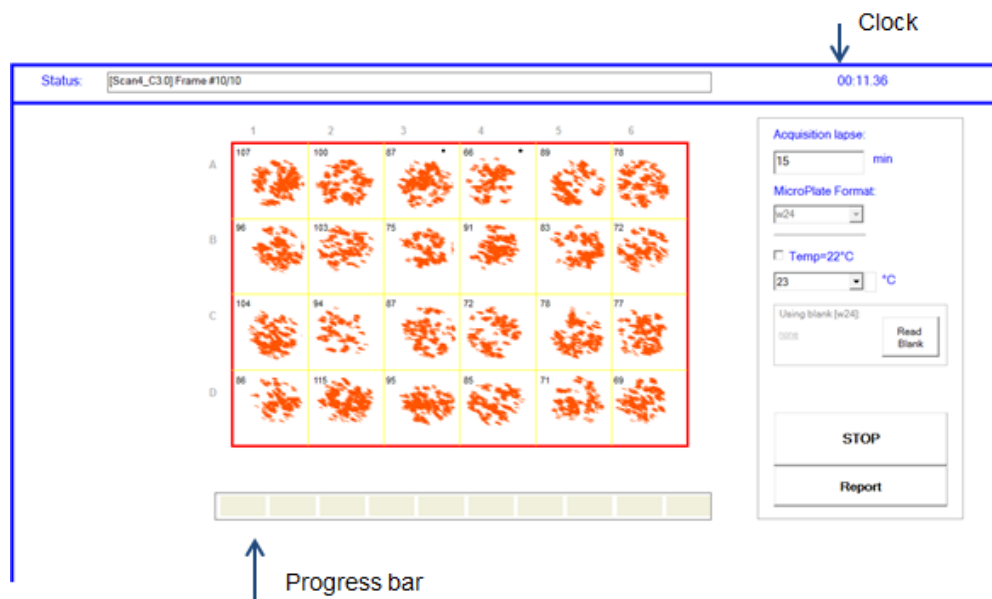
Clock

Status: [Scan4_C3.0] Frame #10/10

00:11:36

| | 1 | 2 | 3 | 4 | 5 | 6 |
|---|---|---|---|---|---|---|
| A | 107 | 100 | 87 | 66 | 89 | 78 |
| B | 96 | 103 | 75 | 91 | 83 | 72 |
| C | 104 | 94 | 87 | 72 | 78 | 77 |
| D | 86 | 115 | 95 | 85 | 71 | 69 |

Acquisition lapse:
15 min
MicroPlate Format:
w24
Temp=22°C
23 °C
Using blank [w24]
0808
Read Blank

STOP

Report

Progress bar